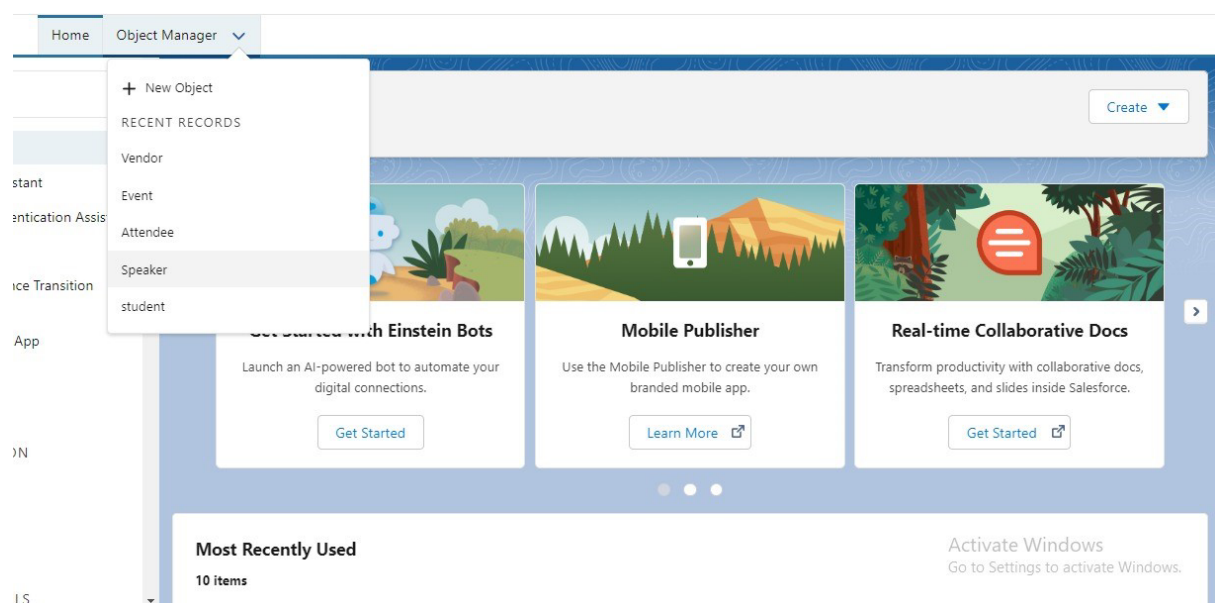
Home Object Manager

+ New Object
RECENT RECORDS
Vendor
Event
Attendee
Speaker
student

Create

stant
entication Assis
nce Transition
App
N
LS

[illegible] with Einstein Bots
Launch an AI-powered bot to automate your digital connections.
Get Started

Mobile Publisher
Use the Mobile Publisher to create your own branded mobile app.
Learn More

Real-time Collaborative Docs
Transform productivity with collaborative docs, spreadsheets, and slides inside Salesforce.
Get Started

Most Recently Used
10 items

Activate Windows
Go to Settings to activate Windows.